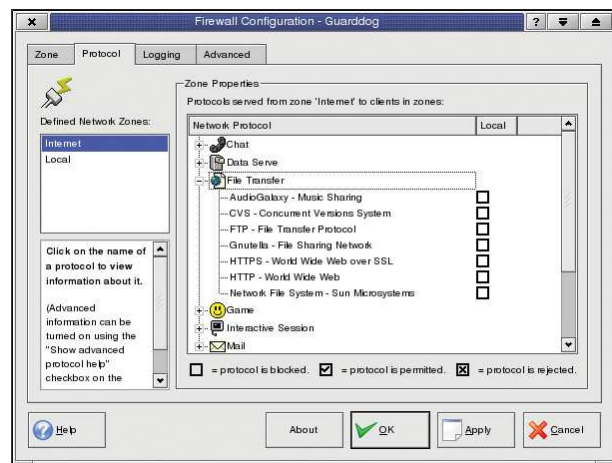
Firewall Configuration - Guarddog

Zone | Protocol | Logging | Advanced

Defined Network Zones:

Internet
Local

Click on the name of a protocol to view information about it.

(Advanced information can be turned on using the "Show advanced protocol help" checkbox on the

Zone Properties

Protocols served from zone 'Internet' to clients in zones:

| Network Protocol | Local |
|---|---|
| Chat | |
| Data Serve | |
| File Transfer | |
| AudioGalaxy - Music Sharing | ☐ |
| CVS - Concurrent Versions System | ☐ |
| FTP - File Transfer Protocol | ☐ |
| Gnutella - File Sharing Network | ☐ |
| HTTPS - World Wide Web over SSL | ☐ |
| HTTP - World Wide Web | ☐ |
| Network File System - Sun Microsystems | ☐ |
| Game | |
| Interactive Session | |
| Mail | |

☐ = protocol is blocked. ☑ = protocol is permitted. ☒ = protocol is rejected.

Help | About | OK | Apply | Cancel